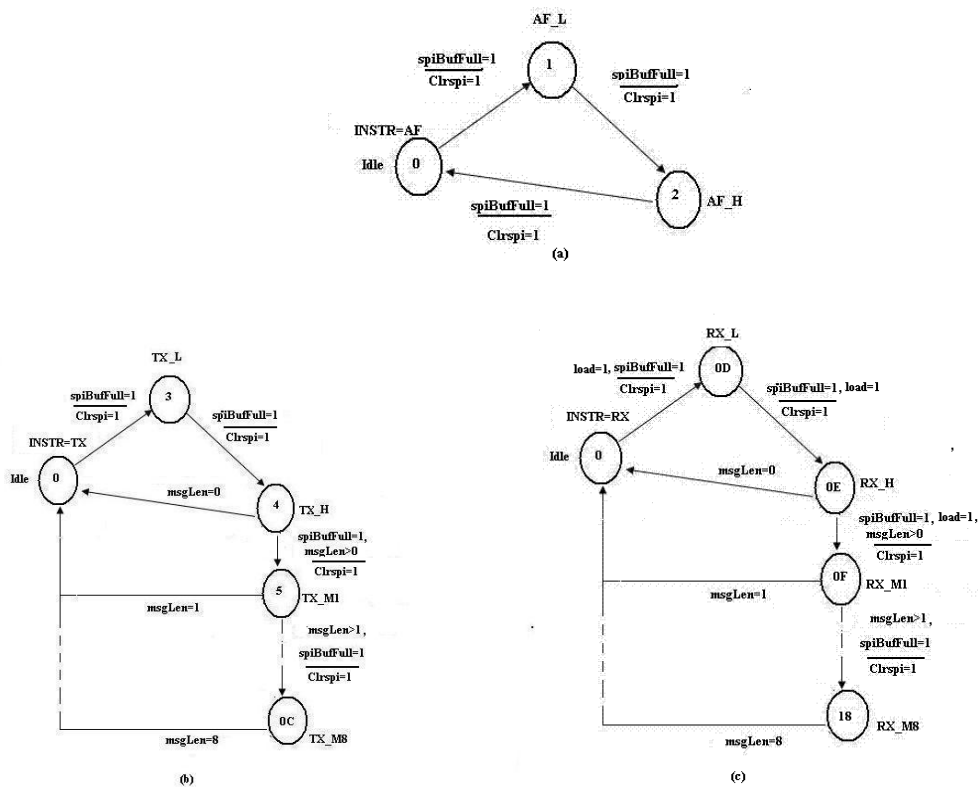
AF_L

spiBufFull=1
Clrspi=1

1

spiBufFull=1
Clrspi=1

INSTR=AF

Idle

0

2

AF_H

spiBufFull=1
Clrspi=1

(a)

TX_L

spiBufFull=1
Clrspi=1

3

spiBufFull=1
Clrspi=1

INSTR=TX

Idle

0

msgLen=0

4

TX_H

spiBufFull=1,
msgLen>0
Clrspi=1

5

TX_M1

msgLen=1

msgLen>1,
spiBufFull=1
Clrspi=1

0C

msgLen=8

TX_M8

(b)

RX_L

load=1, spiBufFull=1
Clrspi=1

0D

spiBufFull=1, load=1
Clrspi=1

INSTR=RX

Idle

0

msgLen=0

0E

RX_H

spiBufFull=1, load=1,
msgLen>0
Clrspi=1

0F

RX_M1

msgLen=1

msgLen>1,
spiBufFull=1
Clrspi=1

18

RX_M8

msgLen=8

(c)